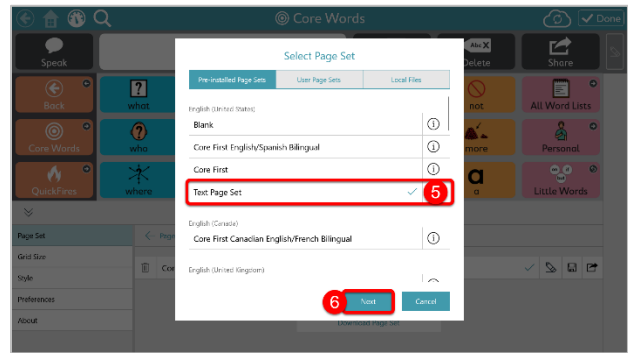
Core Words

Done

Speak

Delete

Share

Back

what

not

All Word Lists

Core Words

who

more

Personal

QuickFires

where

a

Little Words

Page Set

Grid Size

Style

Preferences

About

Download Page Set

Select Page Set

Pre-installed Page Sets

User Page Sets

Local Files

English (United States)

Blank

Core First English/Spanish Bilingual

Core First

Text Page Set

5

English (Canada)

Core First Canadian English/French Bilingual

English (United Kingdom)

6

Next

Cancel